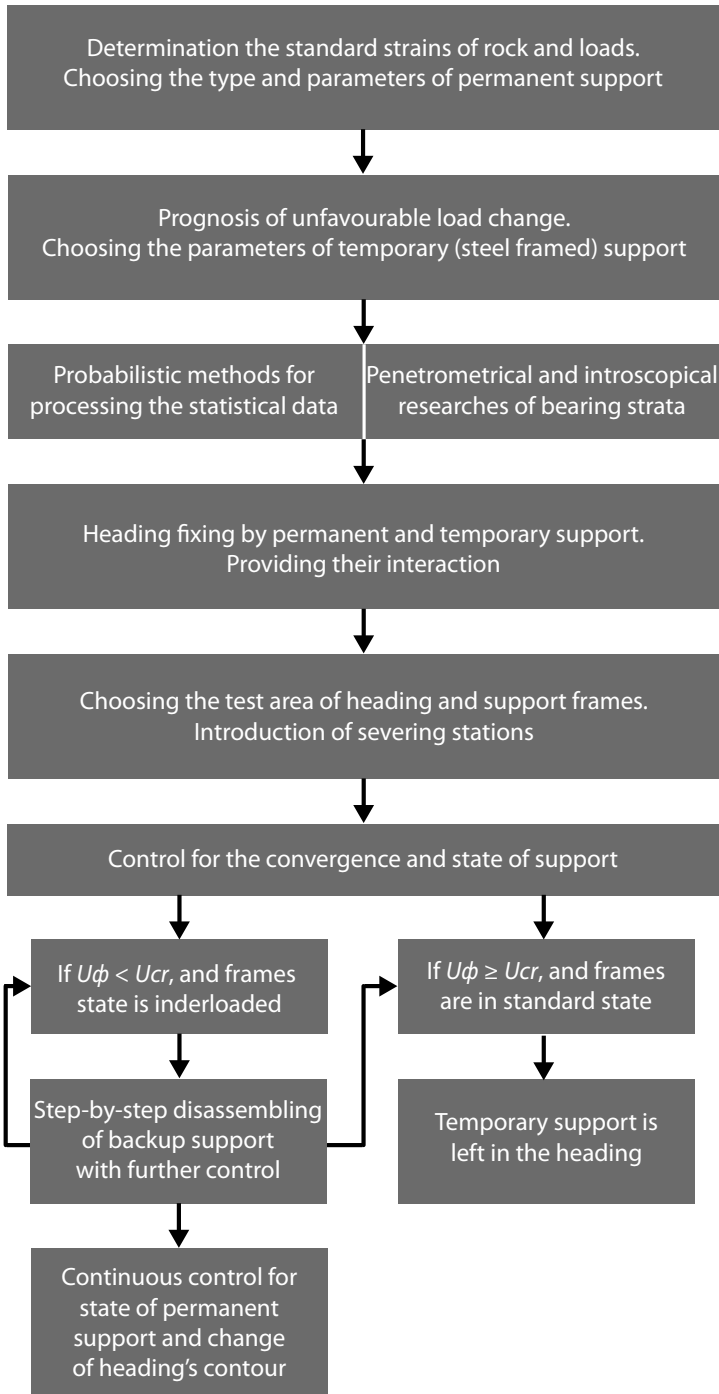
Determination the standard strains of rock and loads. Choosing the type and parameters of permanent support

Prognosis of unfavourable load change. Choosing the parameters of temporary (steel framed) support

Probabilistic methods for processing the statistical data

Penetrometrical and introscopical researches of bearing strata

Heading fixing by permanent and temporary support. Providing their interaction

Choosing the test area of heading and support frames. Introduction of severing stations

Control for the convergence and state of support

If $U\phi < Ucr$, and frames state is inderloaded

If $U\phi \geq Ucr$, and frames are in standard state

Step-by-step disassembling of backup support with further control

Temporary support is left in the heading

Continuous control for state of permanent support and change of heading's contour